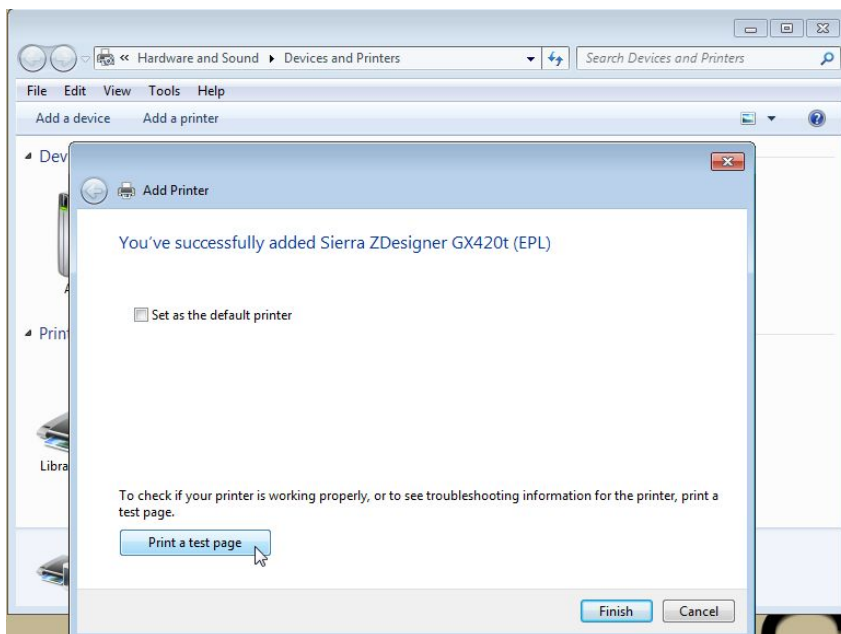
« Hardware and Sound ▸ Devices and Printers

Search Devices and Printers

File Edit View Tools Help

Add a device Add a printer

Dev

A

Prin

Libra

Add Printer

You've successfully added Sierra ZDesigner GX420t (EPL)

Set as the default printer

To check if your printer is working properly, or to see troubleshooting information for the printer, print a test page.

Print a test page

Finish Cancel